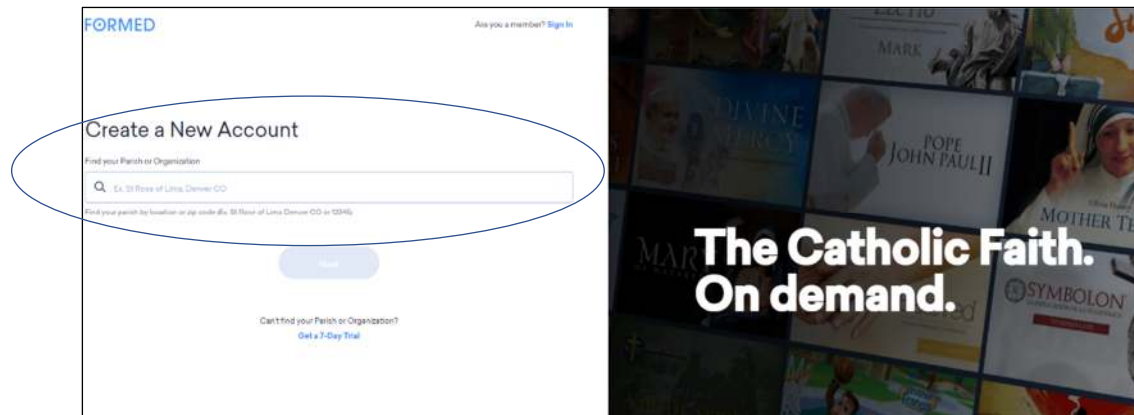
FORMED

Are you a member? Sign In

Create a New Account

Find your Parish or Organization

Ex. St Rose of Lima, Denver CO

Find your parish by location or zip code (Ex. St Rose of Lima Denver CO or 12345)

Next

Can't find your Parish or Organization?

Get a 7-Day Trial

LECTIO

MARK

DIVINE MERCY

POPE JOHN PAUL II

MOTHER TE

MAR

The Catholic Faith. On demand.

SYMBOLON